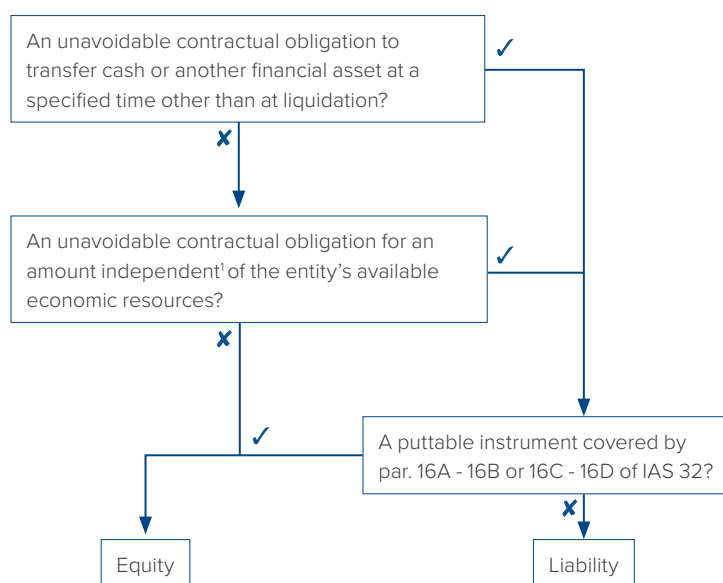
An unavoidable contractual obligation to transfer cash or another financial asset at a specified time other than at liquidation?

✓

✗

An unavoidable contractual obligation for an amount independent$^1$ of the entity's available economic resources?

✓

✗

✓

A puttable instrument covered by par. 16A - 16B or 16C - 16D of IAS 32?

✗

Equity

Liability